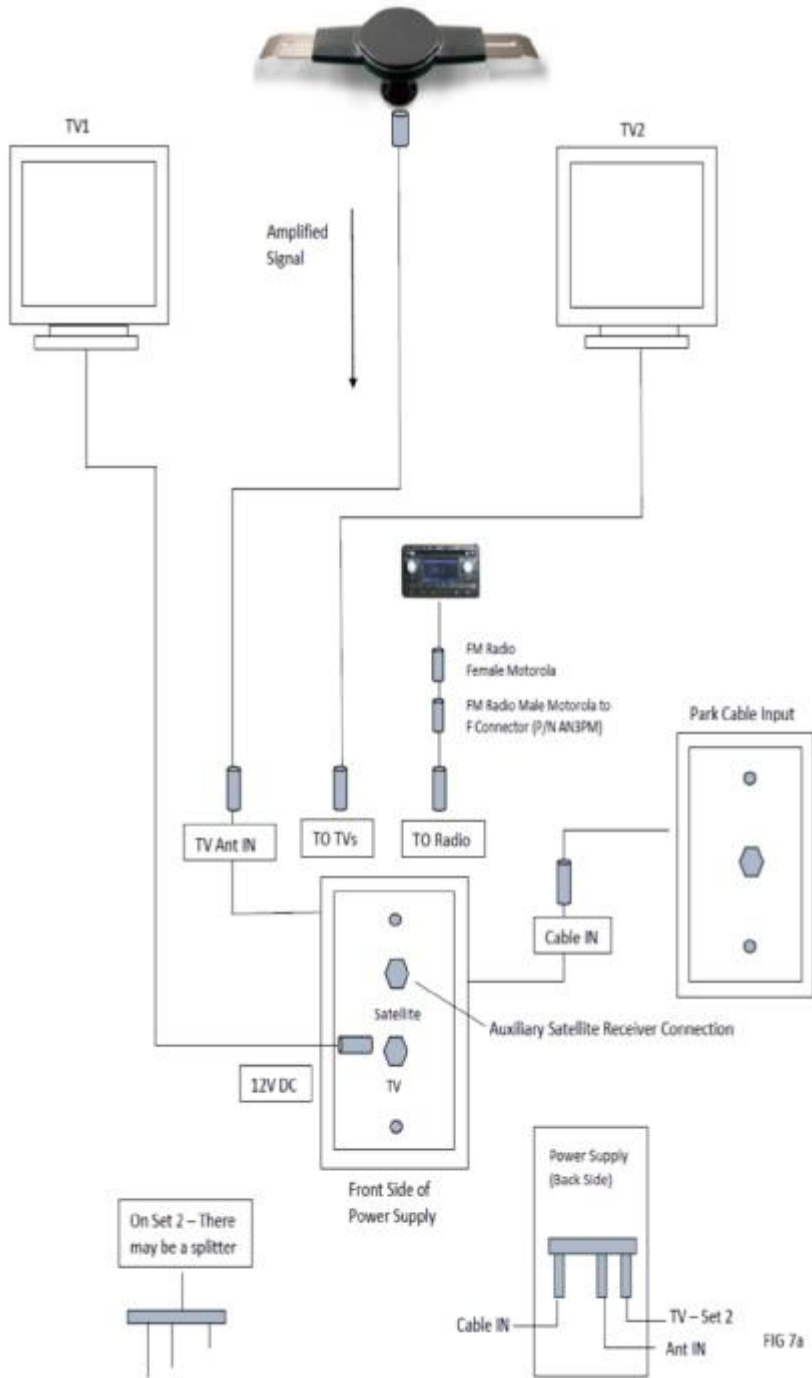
TV1

TV2

Amplified Signal

FM Radio Female Motorola

FM Radio Male Motorola to F Connector (P/N AN3PM)

Park Cable Input

TV Ant IN

TO TVs

TO Radio

Cable IN

Satellite

Auxiliary Satellite Receiver Connection

12V DC

TV

Front Side of Power Supply

On Set 2 – There may be a splitter

Power Supply (Back Side)

Cable IN

TV – Set 2

Ant IN

FIG 7a